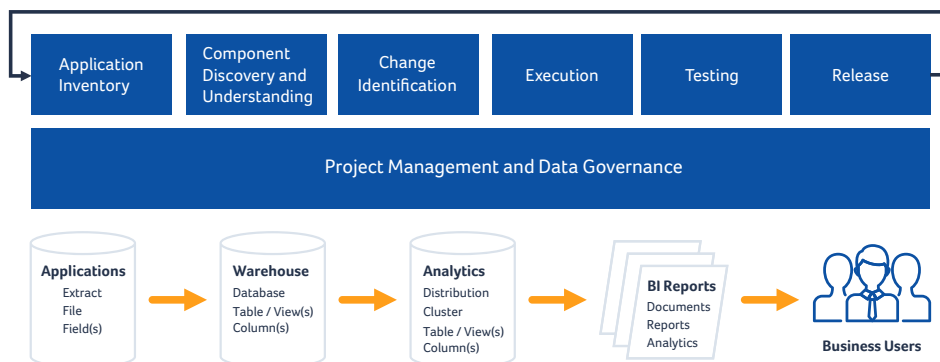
Application Inventory

Component Discovery and Understanding

Change Identification

Execution

Testing

Release

Project Management and Data Governance

Applications
Extract
File
Field(s)

Warehouse
Database
Table / View(s)
Column(s)

Analytics
Distribution
Cluster
Table / View(s)
Column(s)

BI Reports
Documents
Reports
Analytics

Business Users